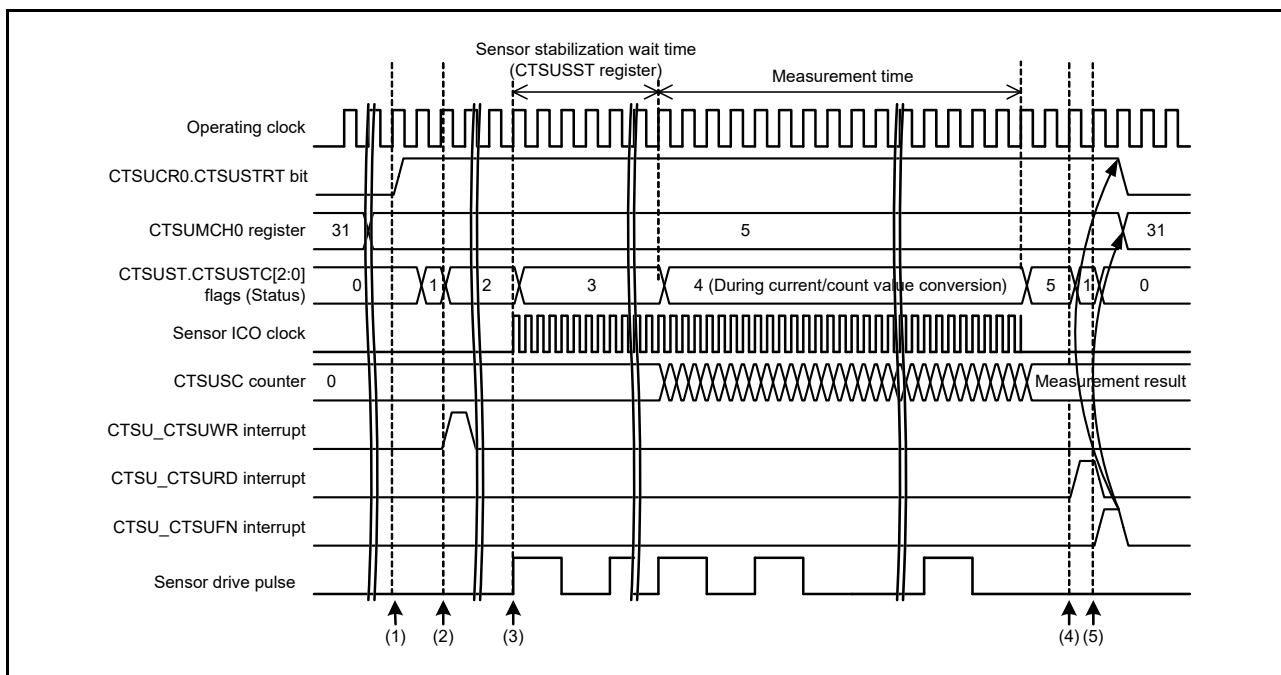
Sensor stabilization wait time (CTSUSST register)

Measurement time

Operating clock

CTSUCR0.CTSUSTRT bit

CTSUMCH0 register 31 5 31

CTSUST.CTSUSTC[2:0] flags (Status) 0 1 2 3 4 (During current/count value conversion) 5 1 0

Sensor ICO clock

CTSUSC counter 0 Measurement result

CTSU_CTSUWR interrupt

CTSU_CTSURD interrupt

CTSU_CTSUFN interrupt

Sensor drive pulse

(1) (2) (3) (4) (5)